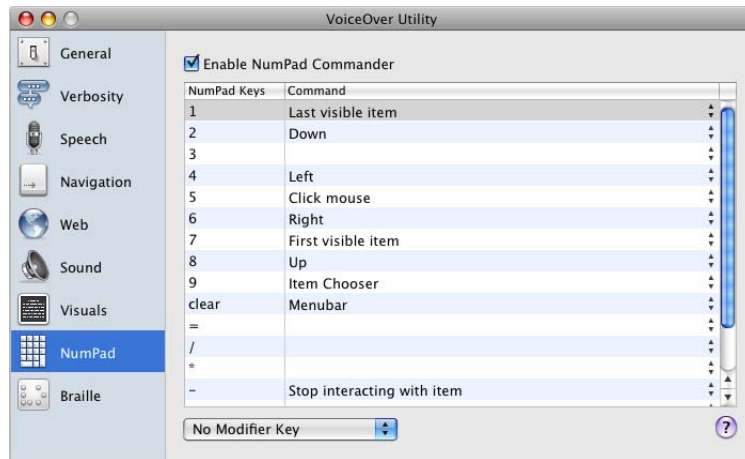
VoiceOver Utility

General
Verbosity
Speech
Navigation
Web
Sound
Visuals
NumPad
Braille

Enable NumPad Commander

| NumPad Keys | Command |
|---|---|
| 1 | Last visible item |
| 2 | Down |
| 3 | |
| 4 | Left |
| 5 | Click mouse |
| 6 | Right |
| 7 | First visible item |
| 8 | Up |
| 9 | Item Chooser |
| clear | Menubar |
| = | |
| / | |
| * | |
| – | Stop interacting with item |

No Modifier Key

?